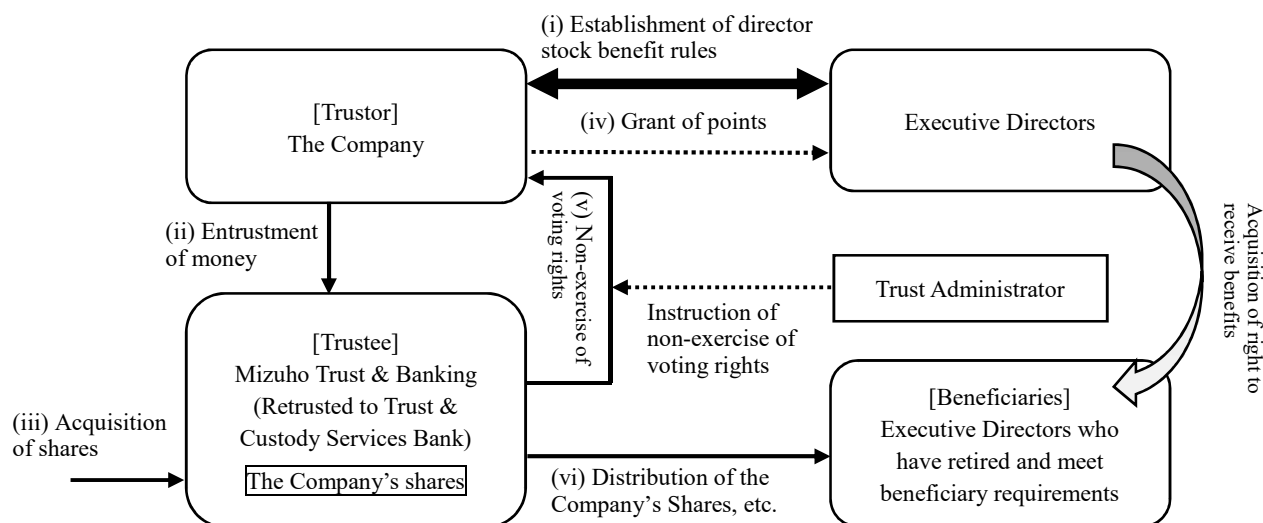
(i) Establishment of director stock benefit rules

[Trustor]
The Company

(iv) Grant of points

Executive Directors

Acquisition of right to receive benefits

(v) Non-exercise of voting rights

(ii) Entrustment of money

Trust Administrator

Instruction of non-exercise of voting rights

[Trustee]
Mizuho Trust & Banking
(Retrusted to Trust & Custody Services Bank)

The Company's shares

(iii) Acquisition of shares

(vi) Distribution of the Company's Shares, etc.

[Beneficiaries]
Executive Directors who have retired and meet beneficiary requirements